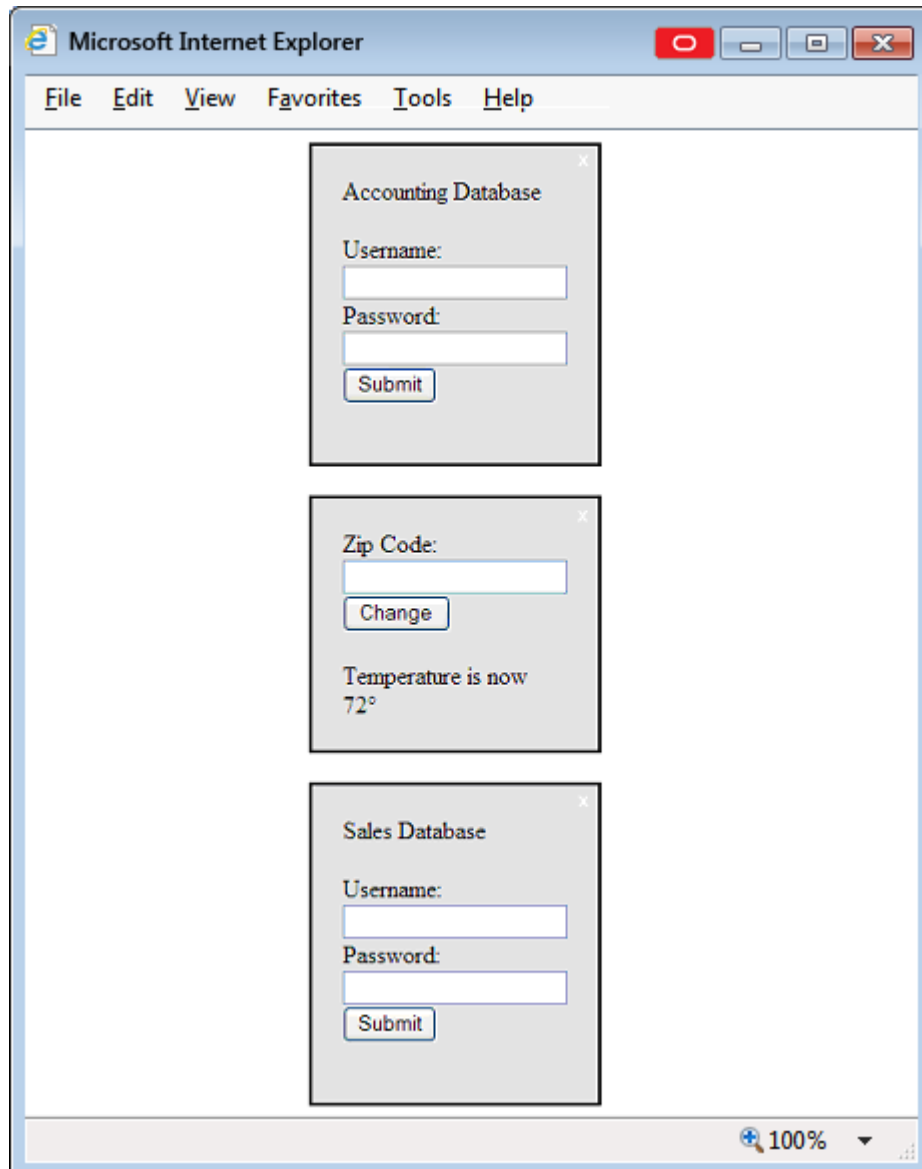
Microsoft Internet Explorer

File Edit View Favorites Tools Help

x

Accounting Database

Username:

Password:

Submit

x

Zip Code:

Change

Temperature is now 72°

x

Sales Database

Username:

Password:

Submit

100%